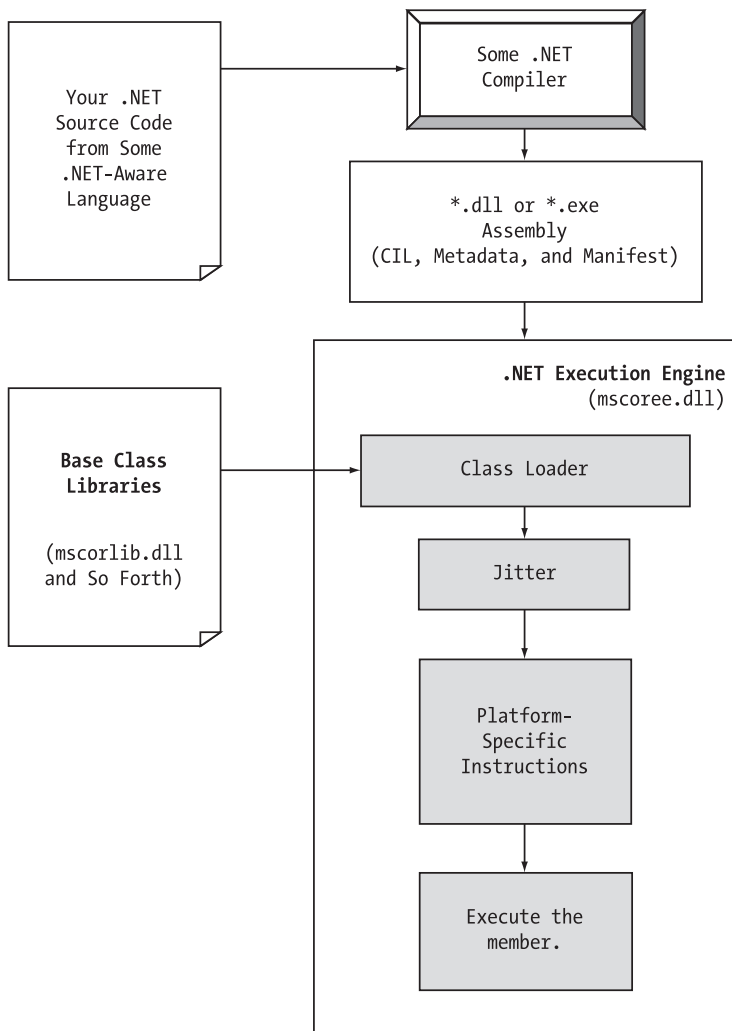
Your .NET Source Code from Some .NET-Aware Language

Some .NET Compiler

*.dll or *.exe Assembly (CIL, Metadata, and Manifest)

.NET Execution Engine (mscoree.dll)

Base Class Libraries

(mscorlib.dll and So Forth)

Class Loader

Jitter

Platform-Specific Instructions

Execute the member.